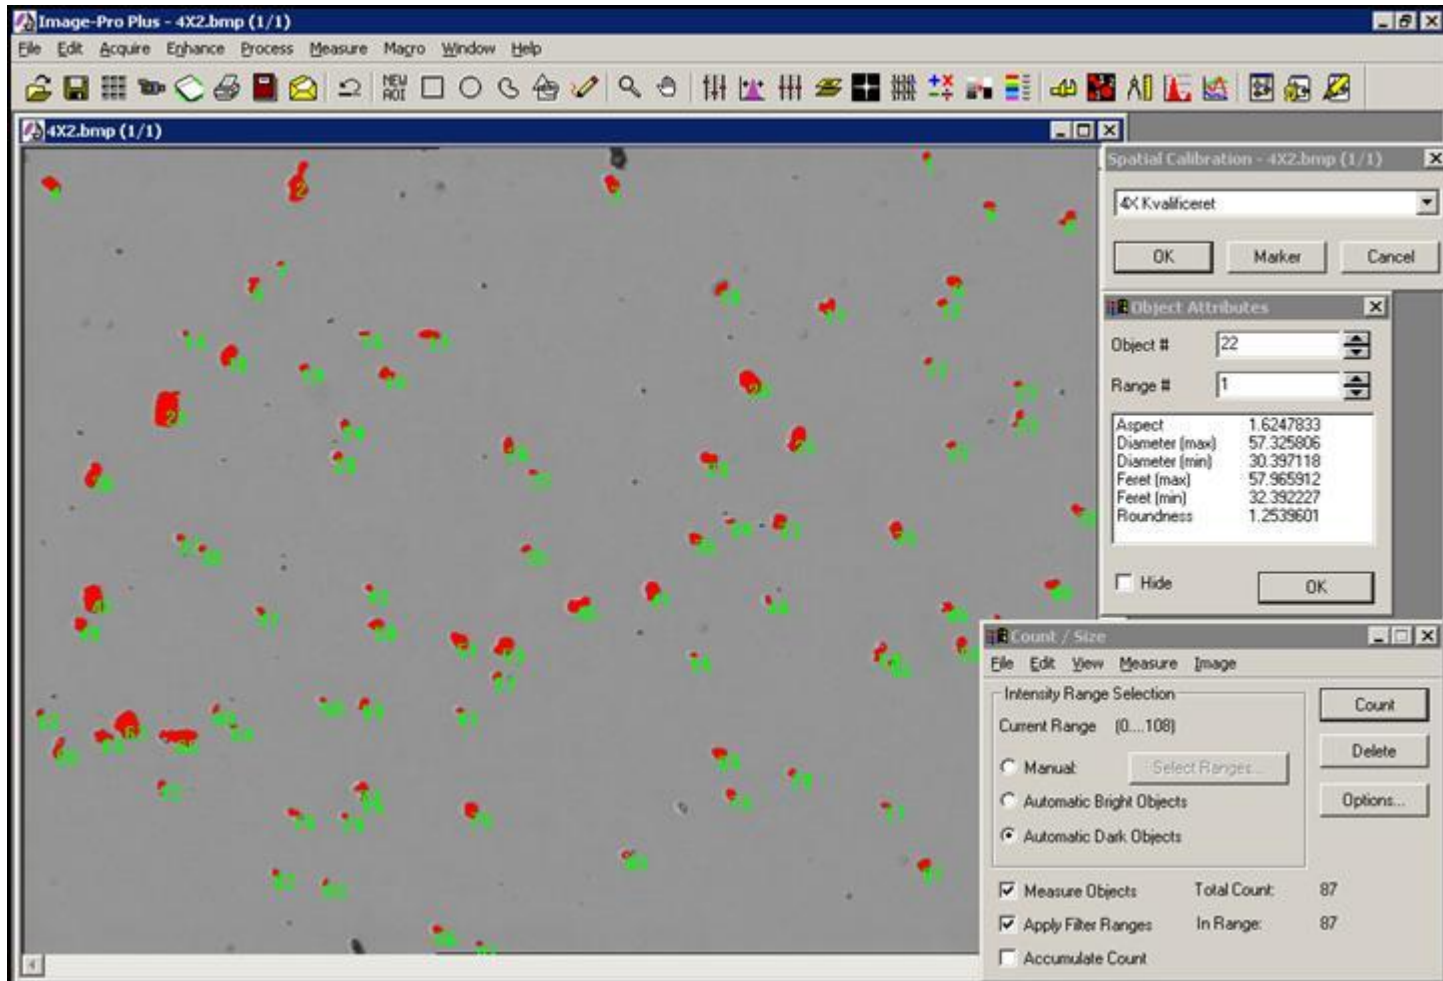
Image-Pro Plus - 4X2.bmp (1/1)

File Edit Acquire Enhance Process Measure Macro Window Help

NEW AOI

4X2.bmp (1/1)

Spatial Calibration - 4X2.bmp (1/1)

4X Kvalificeret

OK Marker Cancel

Object Attributes

Object # 22

Range # 1

| | |
|---|---|
| Aspect | 1.6247833 |
| Diameter (max) | 57.325806 |
| Diameter (min) | 30.397118 |
| Feret (max) | 57.965912 |
| Feret (min) | 32.392227 |
| Roundness | 1.2539601 |

Hide

OK

Count / Size

File Edit View Measure Image

Intensity Range Selection

Current Range (0....108)

Manual Select Ranges...

Automatic Bright Objects

Automatic Dark Objects

Count

Delete

Options...

Measure Objects Total Count: 87

Apply Filter Ranges In Range: 87

Accumulate Count